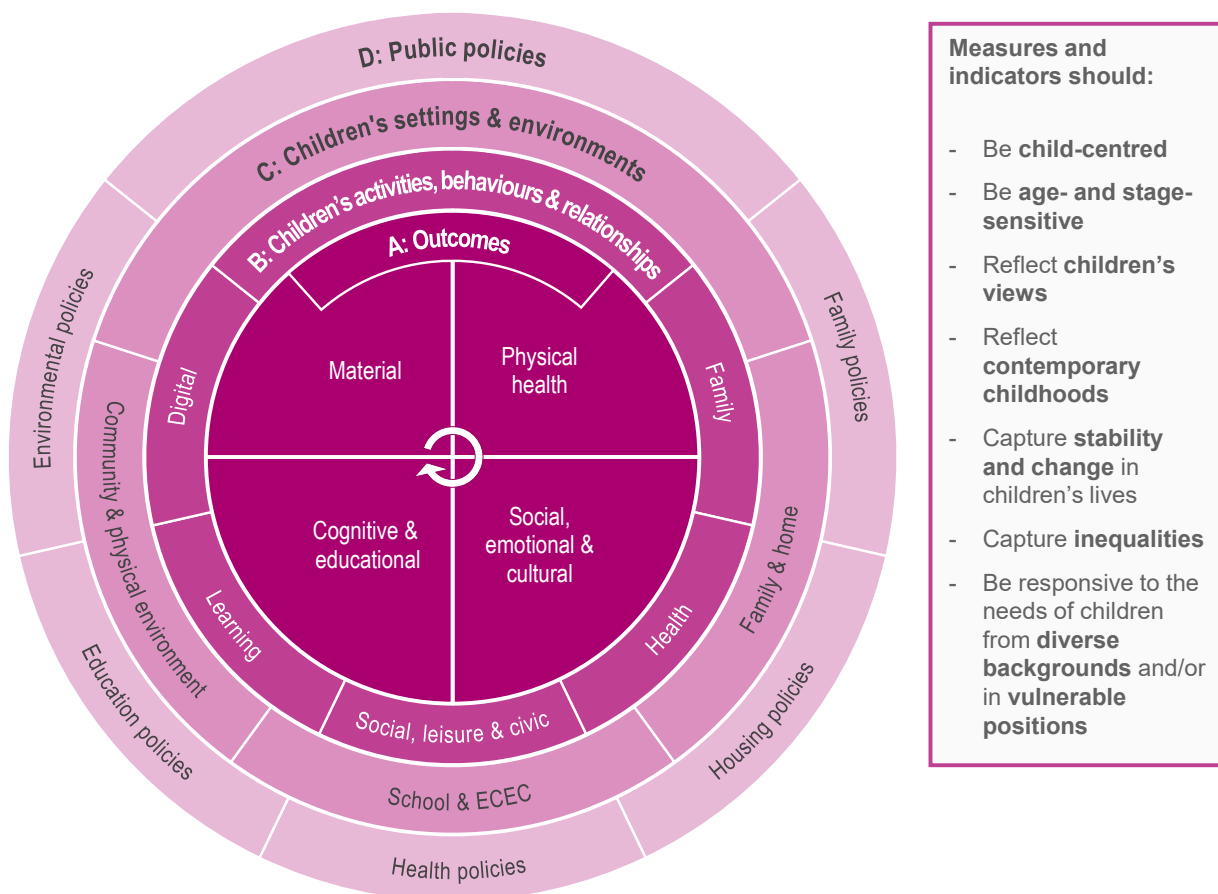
D: Public policies

C: Children's settings & environments

B: Children's activities, behaviours & relationships

A: Outcomes

Material

Physical health

Cognitive & educational

Social, emotional & cultural

Digital

Family

Learning

Health

Social, leisure & civic

Community & physical environment

Family & home

School & ECEC

Environmental policies

Family policies

Education policies

Housing policies

Health policies

Measures and indicators should:

- Be **child-centred**
- Be **age- and stage-sensitive**
- Reflect **children's views**
- Reflect **contemporary childhoods**
- Capture **stability and change** in children's lives
- Capture **inequalities**
- Be responsive to the needs of children from **diverse backgrounds** and/or in **vulnerable positions**